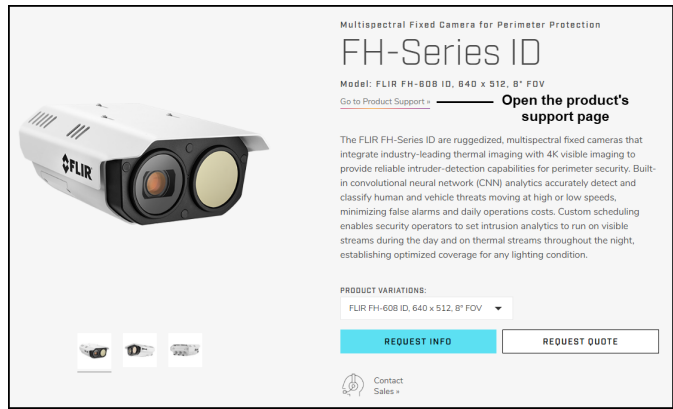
FLIR

Multispectral Fixed Camera for Perimeter Protection

FH-Series ID

Model: FLIR FH-608 ID, 640 x 512, 8° FOV

Go to Product Support »

Open the product's support page

The FLIR FH-Series ID are ruggedized, multispectral fixed cameras that integrate industry-leading thermal imaging with 4K visible imaging to provide reliable intruder-detection capabilities for perimeter security. Built-in convolutional neural network (CNN) analytics accurately detect and classify human and vehicle threats moving at high or low speeds, minimizing false alarms and daily operations costs. Custom scheduling enables security operators to set intrusion analytics to run on visible streams during the day and on thermal streams throughout the night, establishing optimized coverage for any lighting condition.

PRODUCT VARIATIONS:

FLIR FH-608 ID, 640 x 512, 8° FOV

REQUEST INFO

REQUEST QUOTE

Contact Sales »